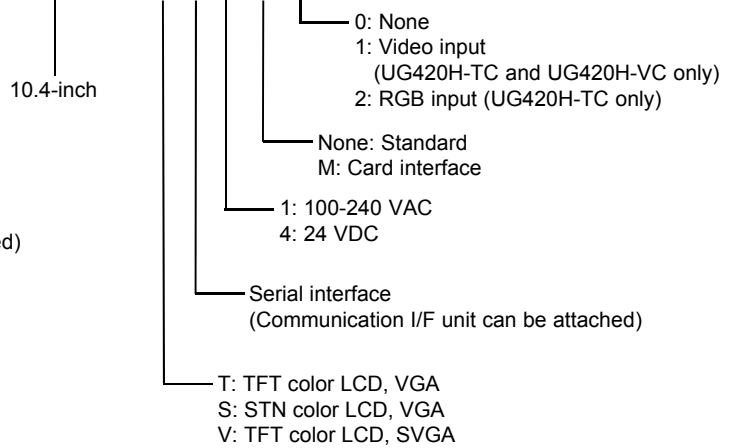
0: None
1: Video input
(UG420H-TC and UG420H-VC only)
2: RGB input (UG420H-TC only)

10.4-inch

None: Standard
M: Card interface

1: 100-240 VAC
4: 24 VDC

d)

Serial interface
(Communication I/F unit can be attached)

T: TFT color LCD, VGA
S: STN color LCD, VGA
V: TFT color LCD, SVGA